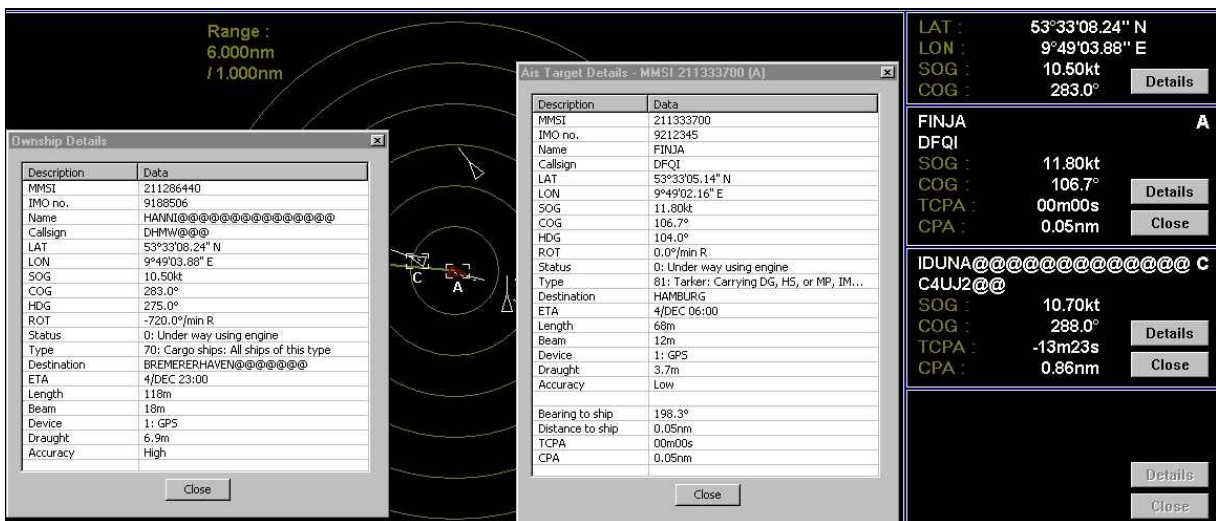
Range :
6.000nm
/ 1.000nm

Ownship Details

| Description | Data |
|---|---|
| MMSI | 211286440 |
| IMO no. | 9188506 |
| Name | HANNI@@@@@@@@@@@@@@@ |
| Callsign | DHMW@@@ |
| LAT | 53°33'08.24" N |
| LON | 9°49'03.88" E |
| SOG | 10.50kt |
| COG | 283.0° |
| HDG | 275.0° |
| ROT | -720.0°/min R |
| Status | 0: Under way using engine |
| Type | 70: Cargo ships: All ships of this type |
| Destination | BREMERERHAVEN@@@@@@@ |
| ETA | 4/DEC 23:00 |
| Length | 118m |
| Beam | 18m |
| Device | 1: GPS |
| Draught | 6.9m |
| Accuracy | High |

Close

C
A

Ais Target Details - MMSI 211333700 (A)

| Description | Data |
|---|---|
| MMSI | 211333700 |
| IMO no. | 9212345 |
| Name | FINJA |
| Callsign | DFQI |
| LAT | 53°33'05.14" N |
| LON | 9°49'02.16" E |
| SOG | 11.80kt |
| COG | 106.7° |
| HDG | 104.0° |
| ROT | 0.0°/min R |
| Status | 0: Under way using engine |
| Type | 81: Tarker: Carrying DG, HS, or MP, IM... |
| Destination | HAMBURG |
| ETA | 4/DEC 06:00 |
| Length | 68m |
| Beam | 12m |
| Device | 1: GPS |
| Draught | 3.7m |
| Accuracy | Low |
| | |
| Bearing to ship | 198.3° |
| Distance to ship | 0.05nm |
| TCPA | 00m00s |
| CPA | 0.05nm |

Close

LAT : 53°33'08.24" N
LON : 9°49'03.88" E
SOG : 10.50kt
COG : 283.0°
Details

FINJA A
DFQI
SOG : 11.80kt
COG : 106.7°
TCPA : 00m00s
CPA : 0.05nm
Details
Close

IDUNA@@@@@@@@@@@@@ C
C4UJ2@@
SOG : 10.70kt
COG : 288.0°
TCPA : -13m23s
CPA : 0.86nm
Details
Close

Details
Close